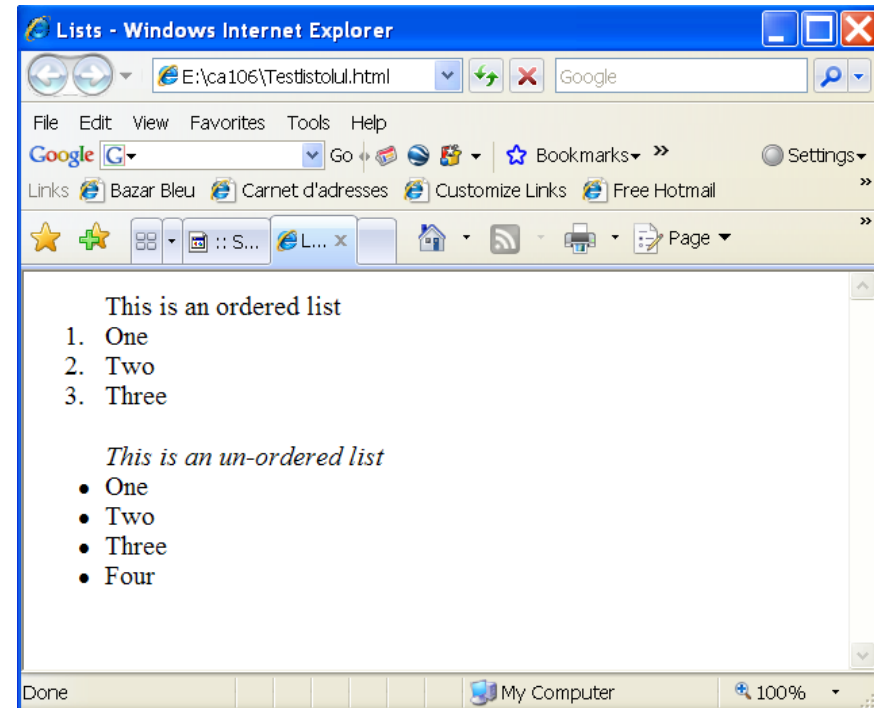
Lists - Windows Internet Explorer

E:\ca106\Testlistolul.html

Google

File Edit View Favorites Tools Help

Google G

Go

Bookmarks

Settings

Links Bazar Bleu Carnet d'adresses Customize Links Free Hotmail

:: S...

L... x

Page

This is an ordered list
1. One
2. Two
3. Three

*This is an un-ordered list*
• One
• Two
• Three
• Four

Done

My Computer

100%